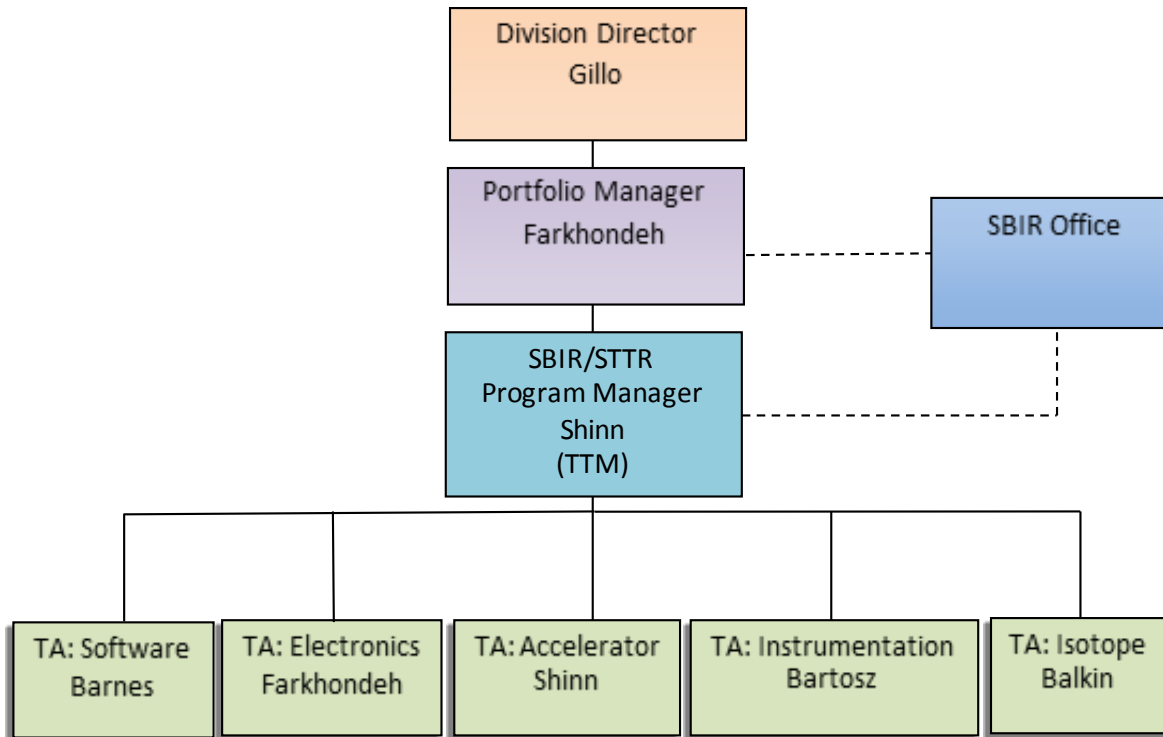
Division Director
Gillo

Portfolio Manager
Farkhondeh

SBIR Office

SBIR/STTR
Program Manager
Shinn
(TTM)

TA: Software
Barnes

TA: Electronics
Farkhondeh

TA: Accelerator
Shinn

TA: Instrumentation
Bartosz

TA: Isotope
Balkin